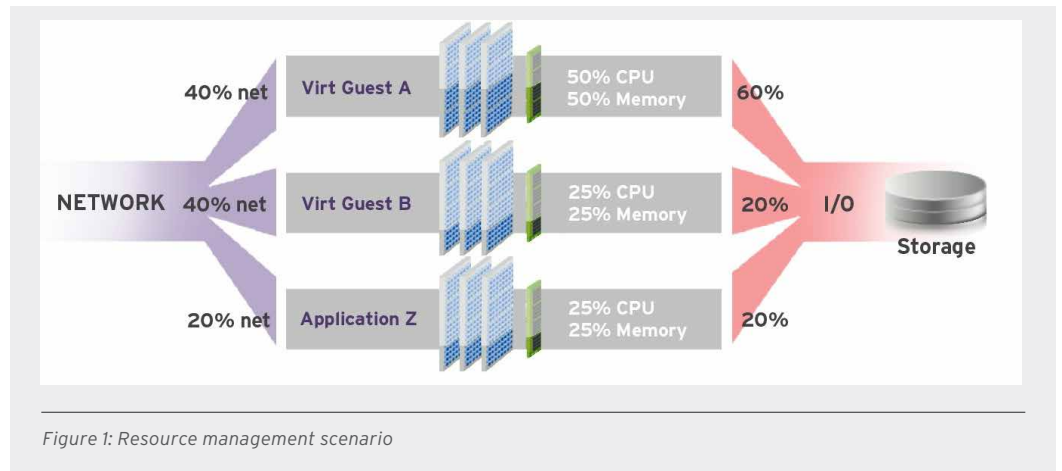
NETWORK

40% net

40% net

20% net

Virt Guest A

Virt Guest B

Application Z

50% CPU
50% Memory

25% CPU
25% Memory

25% CPU
25% Memory

60%

20%

20%

I/O

Storage

Figure 1: Resource management scenario